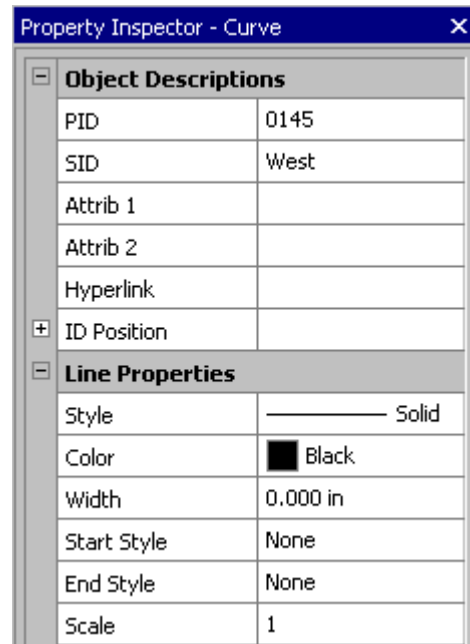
Property Inspector - Curve ×

⊟ **Object Descriptions**

| | |
|---|---|
| PID | 0145 |
| SID | West |
| Attrib 1 | |
| Attrib 2 | |
| Hyperlink | |
| ⊞ ID Position | |

⊟ **Line Properties**

| | |
|---|---|
| Style | Solid |
| Color | Black |
| Width | 0.000 in |
| Start Style | None |
| End Style | None |
| Scale | 1 |